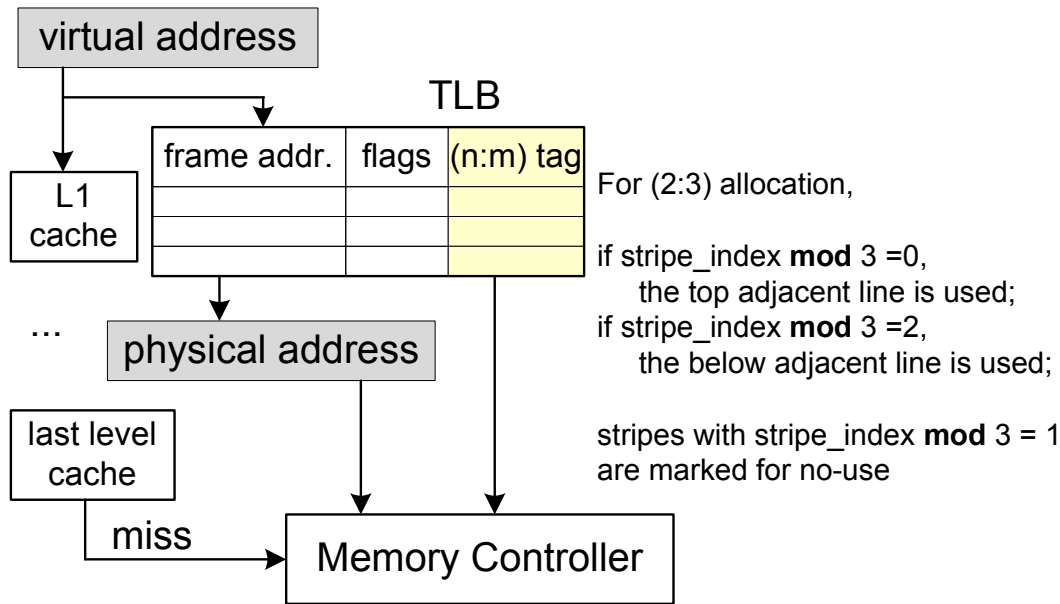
virtual address

TLB

| frame addr. | flags | (n:m) tag |
|---|---|---|
| | | |
| | | |
| | | |

L1 cache

...

physical address

last level cache

miss

Memory Controller

For (2:3) allocation,

if stripe_index **mod** 3 =0, the top adjacent line is used;
if stripe_index **mod** 3 =2, the below adjacent line is used;

stripes with stripe_index **mod** 3 = 1 are marked for no-use